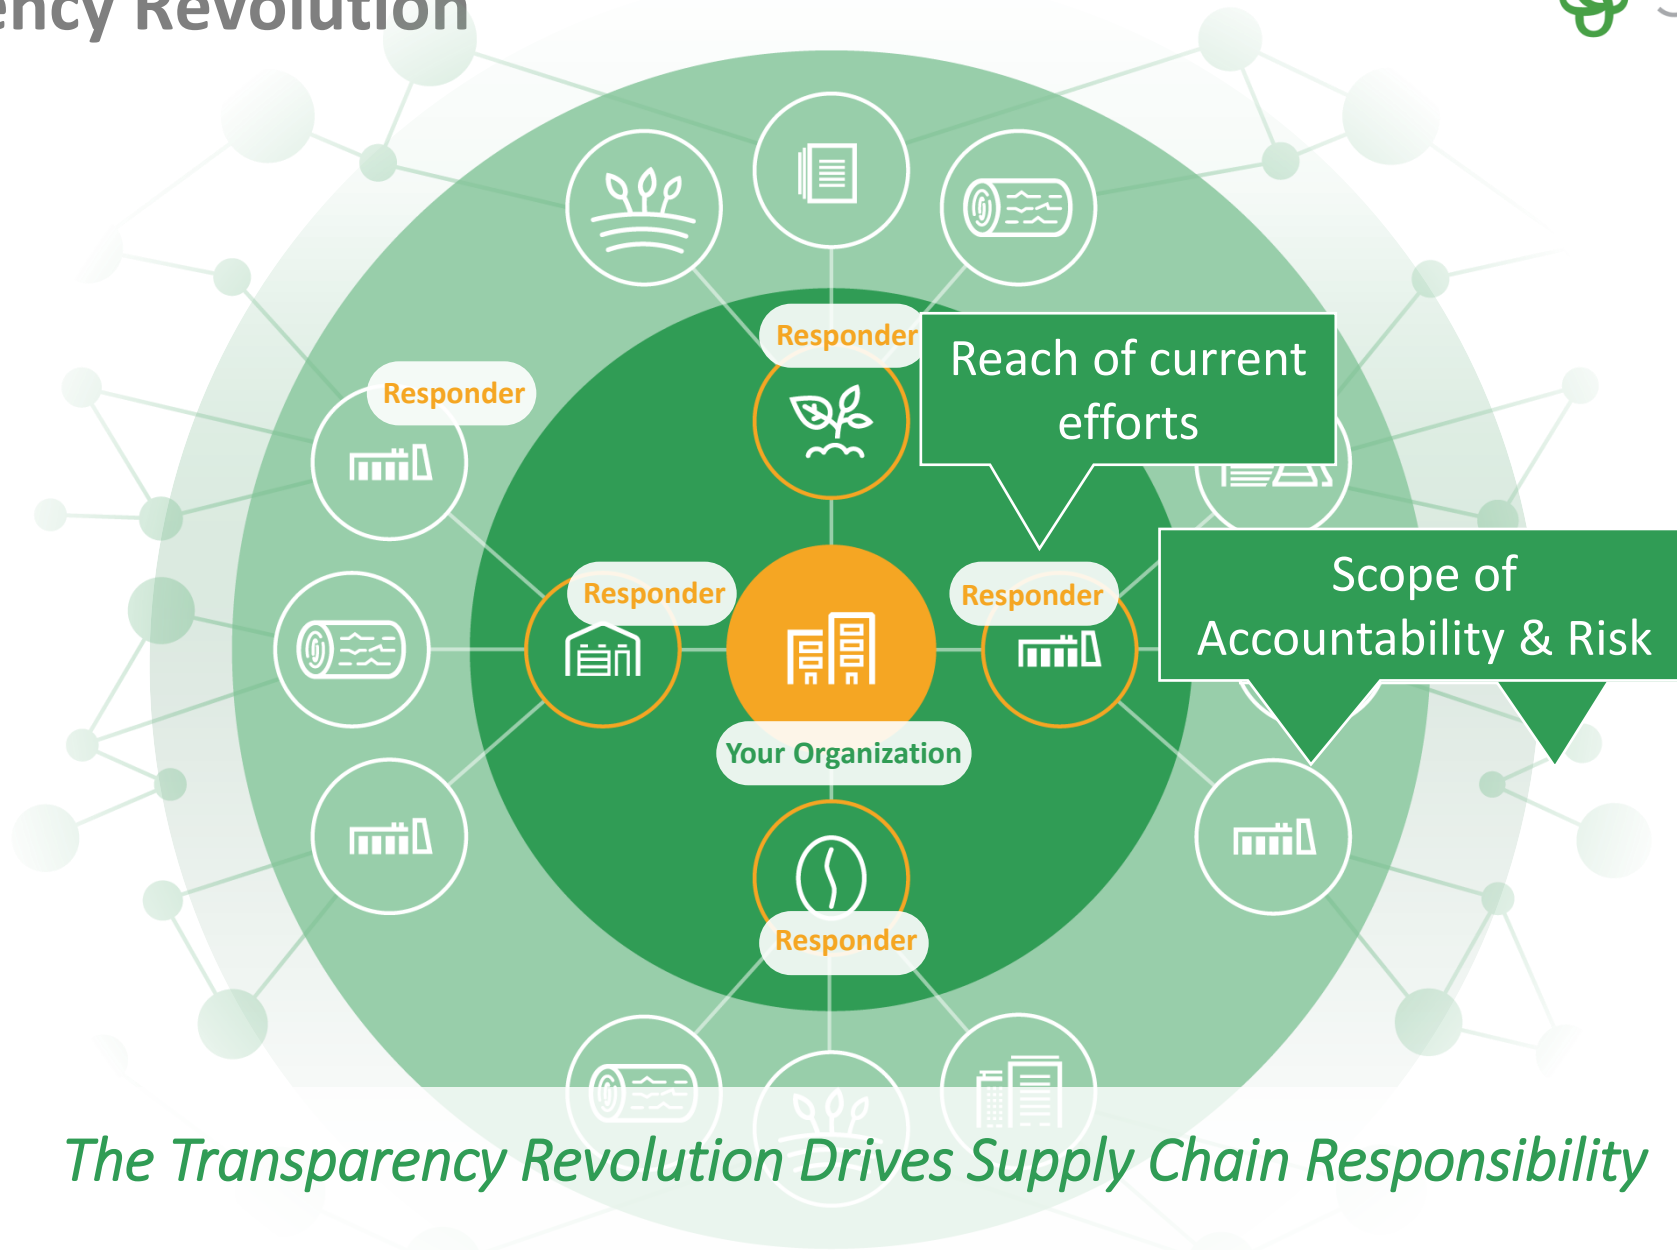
ency Revolution

Responder

Reach of current efforts

Responder

Responder

Responder

Scope of Accountability & Risk

Your Organization

Responder

The Transparency Revolution Drives Supply Chain Responsibility